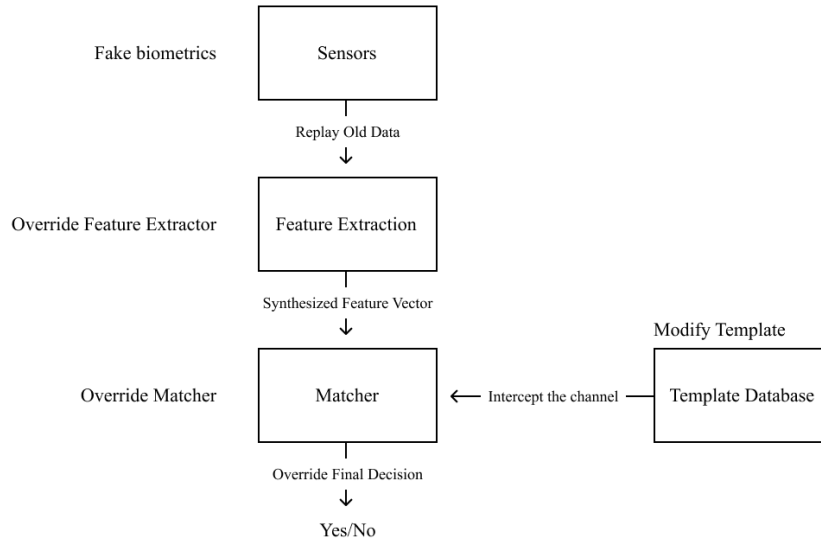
Fake biometrics

Sensors

Replay Old Data

Override Feature Extractor

Feature Extraction

Synthesized Feature Vector

Modify Template

Override Matcher

Matcher

Intercept the channel

Template Database

Override Final Decision

Yes/No